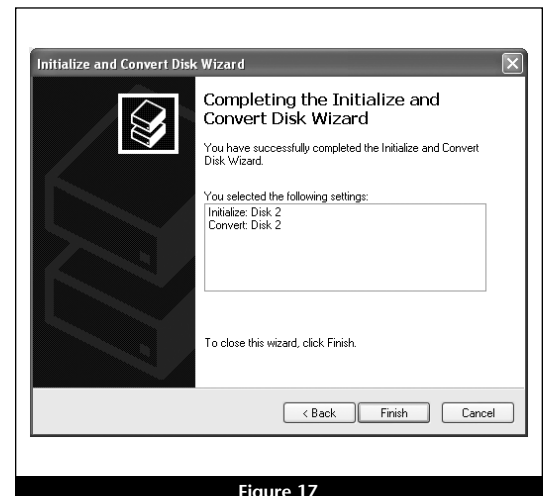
Initialize and Convert Disk Wizard

Completing the Initialize and Convert Disk Wizard

You have successfully completed the Initialize and Convert Disk Wizard.

You selected the following settings:

Initialize: Disk 2
Convert: Disk 2

To close this wizard, click Finish.

< Back

Finish

Cancel

Figure 17